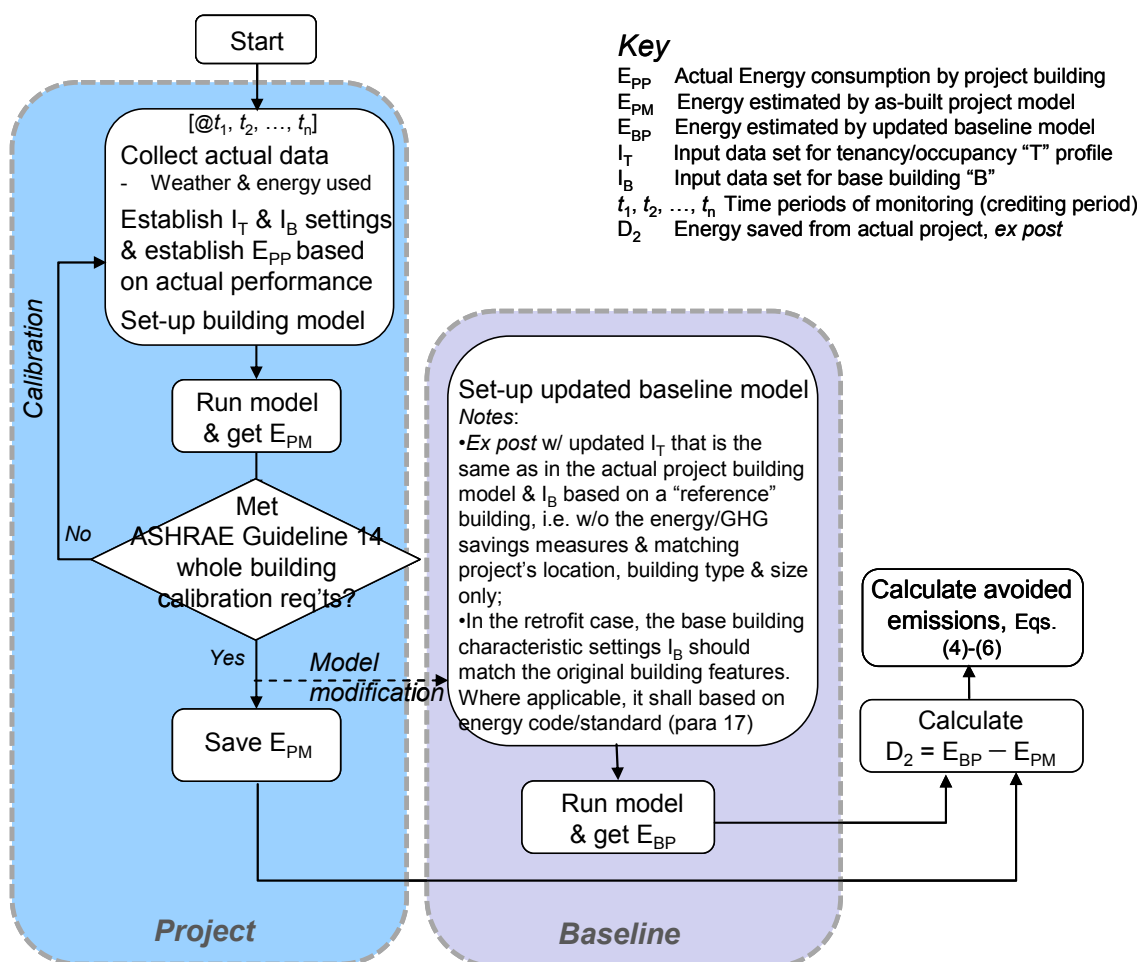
Start

Key

$E_{PP}$ Actual Energy consumption by project building
$E_{PM}$ Energy estimated by as-built project model
$E_{BP}$ Energy estimated by updated baseline model
$I_T$ Input data set for tenancy/occupancy "T" profile
$I_B$ Input data set for base building "B"
$t_1$, $t_2$, …, $t_n$ Time periods of monitoring (crediting period)
$D_2$ Energy saved from actual project, *ex post*

[@$t_1$, $t_2$, …, $t_n$]
Collect actual data
- Weather & energy used
Establish $I_T$ & $I_B$ settings & establish $E_{PP}$ based on actual performance
Set-up building model

Calibration

Run model & get $E_{PM}$

Met ASHRAE Guideline 14 whole building calibration req'ts?

No

Yes

Model modification

Save $E_{PM}$

Set-up updated baseline model
*Notes*:
•*Ex post* w/ updated $I_T$ that is the same as in the actual project building model & $I_B$ based on a "reference" building, i.e. w/o the energy/GHG savings measures & matching project's location, building type & size only;
•In the retrofit case, the base building characteristic settings $I_B$ should match the original building features. Where applicable, it shall based on energy code/standard (para 17)

Run model & get $E_{BP}$

Calculate avoided emissions, Eqs. (4)-(6)

Calculate
$D_2 = E_{BP} - E_{PM}$

Project

Baseline